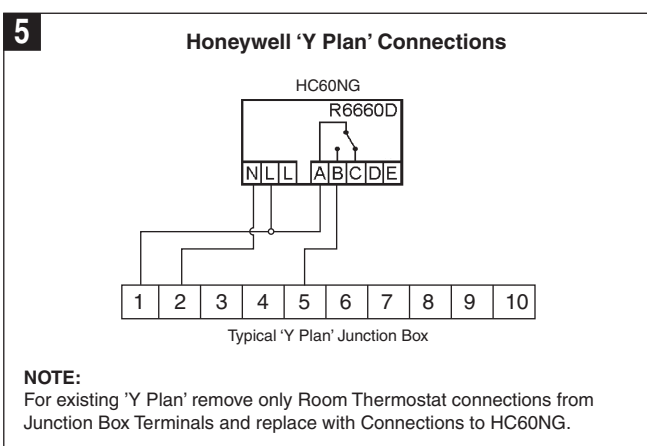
5

Honeywell 'Y Plan' Connections

HC60NG

R6660D

N L L A B C D E

| 1 | 2 | 3 | 4 | 5 | 6 | 7 | 8 | 9 | 10 |
|---|---|---|---|---|---|---|---|---|---|

Typical 'Y Plan' Junction Box

NOTE:
For existing 'Y Plan' remove only Room Thermostat connections from Junction Box Terminals and replace with Connections to HC60NG.